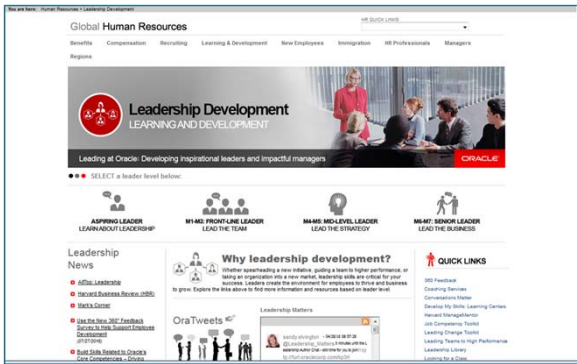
You are here: Human Resources > Leadership Development

Global Human Resources

HR QUICK LINKS

Benefits Compensation Recruiting Learning & Development New Employees Immigration HR Professionals Managers Regions

Leadership Development
LEARNING AND DEVELOPMENT

Leading at Oracle: Developing inspirational leaders and impactful managers

ORACLE

SELECT a leader level below:

ASPIRING LEADER
LEARN ABOUT LEADERSHIP

M1-M3: FRONT-LINE LEADER
LEAD THE TEAM

M4-M5: MID-LEVEL LEADER
LEAD THE STRATEGY

M6-M7: SENIOR LEADER
LEAD THE BUSINESS

Leadership News

AirTop: Leadership

Harvard Business Review (HBR)

Mark's Corner

Use the New 360° Feedback Survey to Help Support Employee Development (07/27/2016)

Build Skills Related to Oracle's Core Competencies – Drives

Why leadership development?

Whether spearheading a guiding a team to higher performance, or taking an organization into a new market, leadership skills are critical for your success. Leaders create the environment for employees to thrive and business to grow. Explore the links above to find more information and resources based on leader level.

OraTweets

Leadership Matters

sandy.elvington @Leadership_Matters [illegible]

QUICK LINKS

360 Feedback
Coaching Services
Conversations Matter
Develop My Skills: Learning Centers
Harvard ManageMentor
Job Competency Toolkit
Leading Change Toolkit
Leading Teams to High Performance
Leadership Library
Leading for a Day